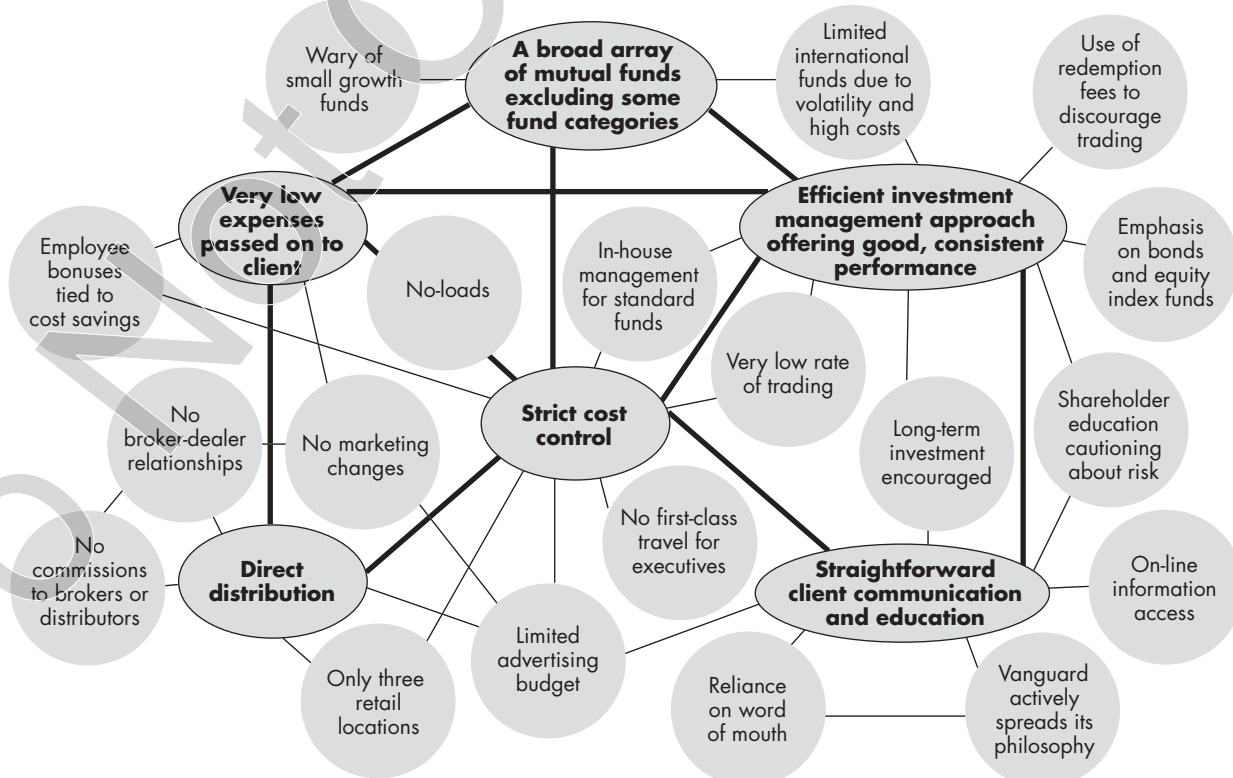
A broad array of mutual funds excluding some fund categories

Wary of small growth funds

Limited international funds due to volatility and high costs

Use of redemption fees to discourage trading

Very low expenses passed on to client

Efficient investment management approach offering good, consistent performance

Employee bonuses tied to cost savings

No-loads

In-house management for standard funds

Emphasis on bonds and equity index funds

Very low rate of trading

Strict cost control

Shareholder education cautioning about risk

No broker-dealer relationships

No marketing changes

Long-term investment encouraged

No commissions to brokers or distributors

Direct distribution

No first-class travel for executives

Straightforward client communication and education

On-line information access

Limited advertising budget

Only three retail locations

Reliance on word of mouth

Vanguard actively spreads its philosophy